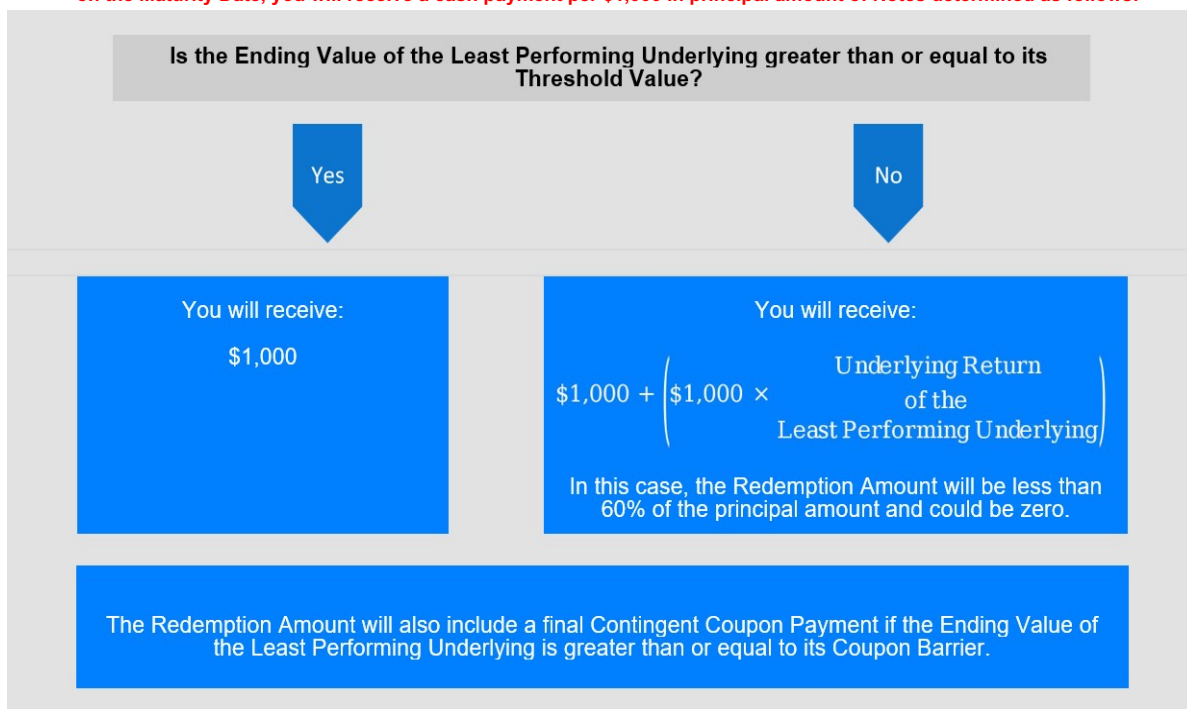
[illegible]

Is the Ending Value of the Least Performing Underlying greater than or equal to its Threshold Value?

Yes

No

You will receive:

$1,000

You will receive:

$\$1,000 + \left(\$1,000 \times \begin{matrix}\text{Underlying Return} \\ \text{of the} \\ \text{Least Performing Underlying}\end{matrix}\right)$

In this case, the Redemption Amount will be less than 60% of the principal amount and could be zero.

The Redemption Amount will also include a final Contingent Coupon Payment if the Ending Value of the Least Performing Underlying is greater than or equal to its Coupon Barrier.